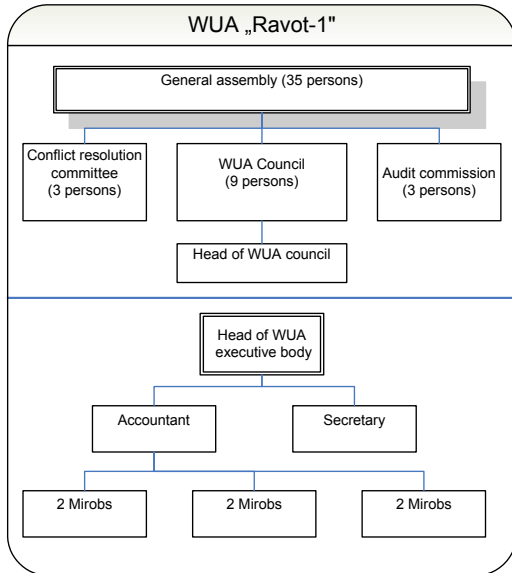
WUA „Ravot-1"

General assembly (35 persons)

Conflict resolution committee (3 persons)

WUA Council (9 persons)

Audit commission (3 persons)

Head of WUA council

Head of WUA executive body

Accountant

Secretary

2 Mirobs

2 Mirobs

2 Mirobs